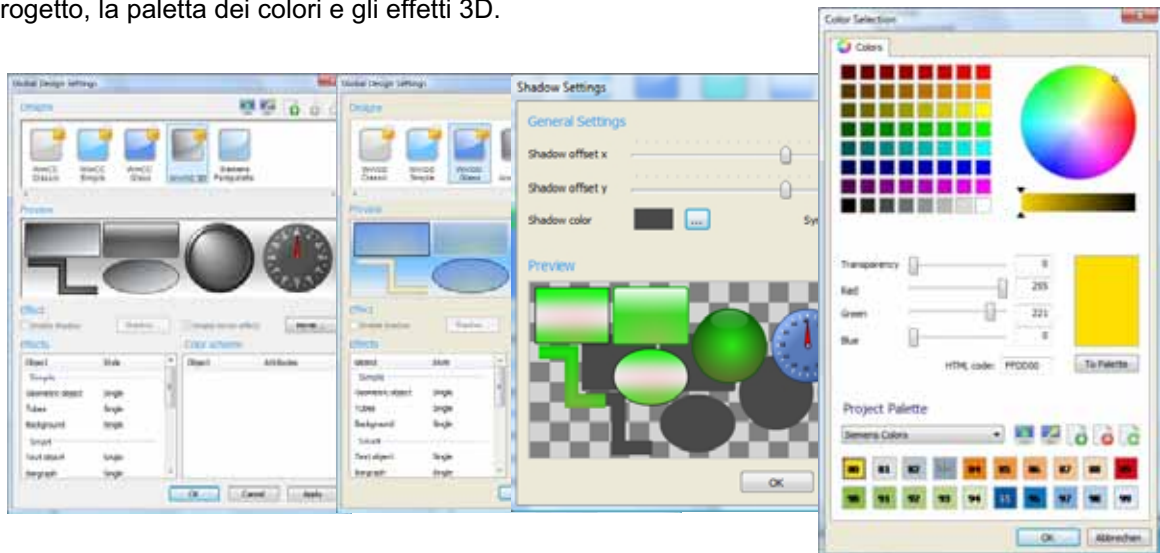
rogetto, la paletta dei colori e gli effetti 3D.

Global Design Settings

Designs

WinCC Classic

WinCC Simple

WinCC Glass

WinCC 3D

Siemens Portugalia

Preview

Effect

Enable shadow

Shadow...

Display design effect

Effects

Object

Style

Simple

Geometric object

Single

Tubes

Single

Background

Single

Smart

Text object

Single

Bargraph

Single

Color scheme

Object

Attributes

OK

Cancel

Apply

Global Design Settings

Designs

WinCC Classic

WinCC Simple

WinCC Glass

Preview

Effect

Enable shadow

Shadow...

Effects

Object

Style

Simple

Geometric object

Single

Tubes

Single

Background

Single

Smart

Text object

Single

Bargraph

Single

Shadow Settings

General Settings

Shadow offset x

Shadow offset y

Shadow color

...

Sy

Preview

OK

Color Selection

Colors

Transparency

0

Red

255

Green

221

Blue

0

HTML code:

FFDD00

To Palette

Project Palette

Siemens Colors

00

01

02

03

04

05

06

07

08

09

10

11

12

13

14

15

16

17

18

19

OK

Abbrechen